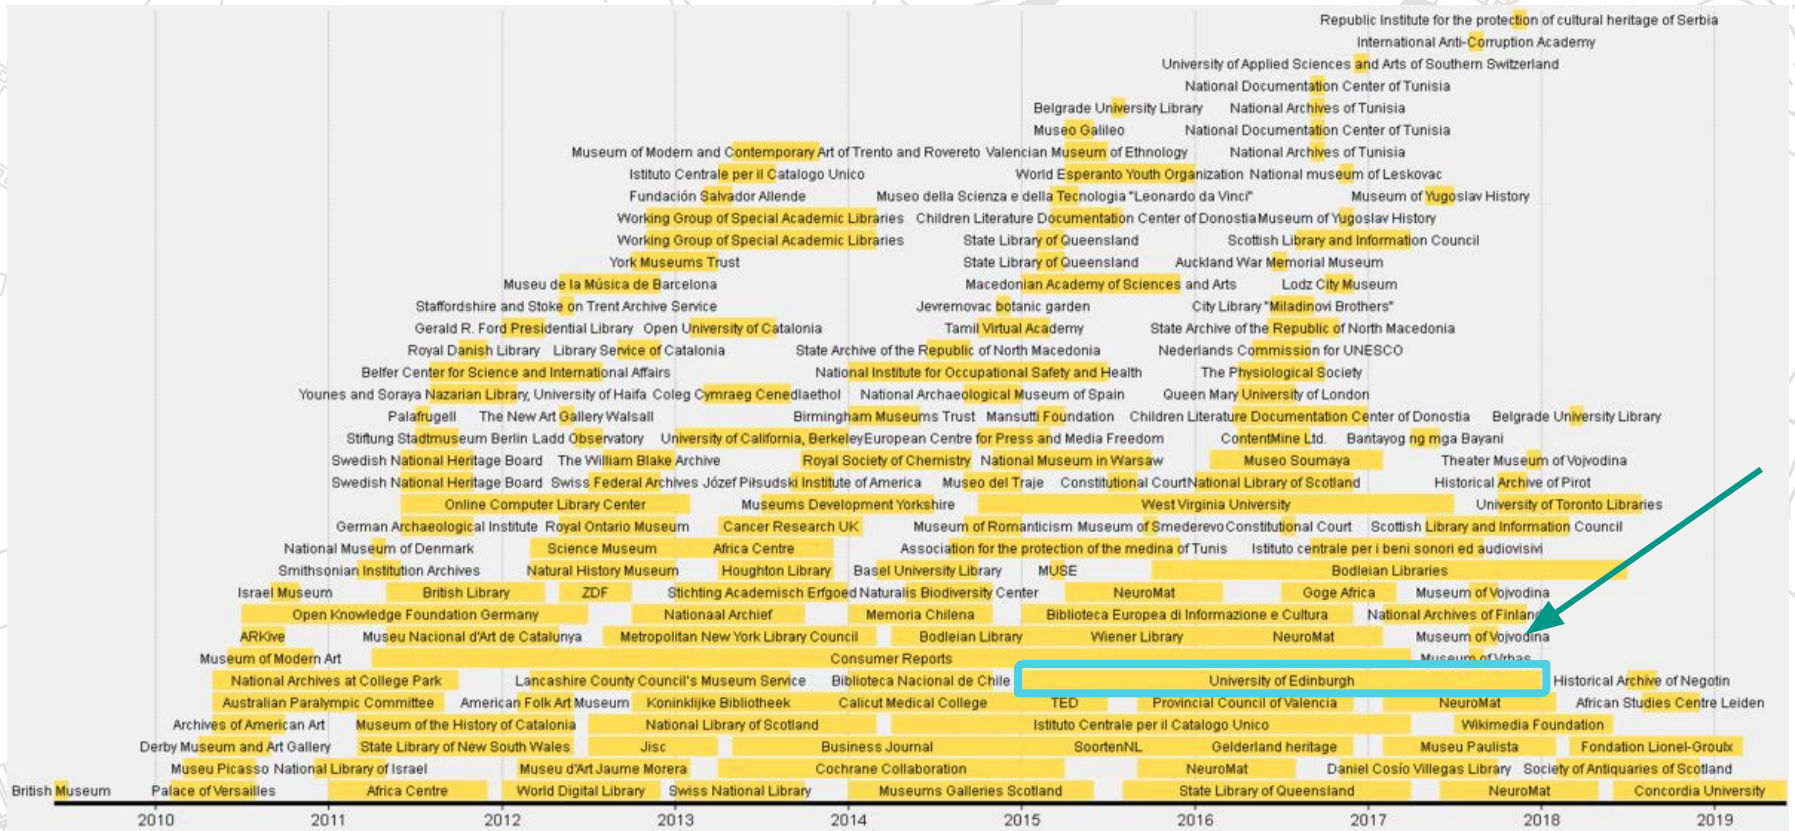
Republic Institute for the protection of cultural heritage of Serbia
International Anti-Corruption Academy
University of Applied Sciences and Arts of Southern Switzerland
National Documentation Center of Tunisia
Belgrade University Library National Archives of Tunisia
Museo Galileo National Documentation Center of Tunisia
Museum of Modern and Contemporary Art of Trento and Rovereto Valencian Museum of Ethnology National Archives of Tunisia
Istituto Centrale per il Catalogo Unico World Esperanto Youth Organization National museum of Leskovac
Fundación Salvador Allende Museo della Scienza e della Tecnologia "Leonardo da Vinci" Museum of Yugoslav History
Working Group of Special Academic Libraries Children Literature Documentation Center of Donostia Museum of Yugoslav History
Working Group of Special Academic Libraries State Library of Queensland Scottish Library and Information Council
York Museums Trust State Library of Queensland Auckland War Memorial Museum
Museu de la Música de Barcelona Macedonian Academy of Sciences and Arts Lodz City Museum
Staffordshire and Stoke on Trent Archive Service Jevremovac botanic garden City Library "Miladinovi Brothers"
Gerald R. Ford Presidential Library Open University of Catalonia Tamil Virtual Academy State Archive of the Republic of North Macedonia
Royal Danish Library Library Service of Catalonia State Archive of the Republic of North Macedonia Nederlands Commission for UNESCO
Belfer Center for Science and International Affairs National Institute for Occupational Safety and Health The Physiological Society
Younes and Soraya Nazarian Library, University of Haifa Coleg Cymraeg Cenedlaethol National Archaeological Museum of Spain Queen Mary University of London
Palafrugell The New Art Gallery Walsall Birmingham Museums Trust Mansutti Foundation Children Literature Documentation Center of Donostia Belgrade University Library
Stiftung Stadtmuseum Berlin Ladd Observatory University of California, Berkeley European Centre for Press and Media Freedom ContentMine Ltd. Bantayog ng mga Bayani
Swedish National Heritage Board The William Blake Archive Royal Society of Chemistry National Museum in Warsaw Museo Soumaya Theater Museum of Vojvodina
Swedish National Heritage Board Swiss Federal Archives Józef Piłsudski Institute of America Museo del Traje Constitutional Court National Library of Scotland Historical Archive of Pirot
Online Computer Library Center Museums Development Yorkshire West Virginia University University of Toronto Libraries
German Archaeological Institute Royal Ontario Museum Cancer Research UK Museum of Romanticism Museum of Smederevo Constitutional Court Scottish Library and Information Council
National Museum of Denmark Science Museum Africa Centre Association for the protection of the medina of Tunis Istituto centrale per i beni sonori ed audiovisivi
Smithsonian Institution Archives Natural History Museum Houghton Library Basel University Library MUSE Bodleian Libraries
Israel Museum British Library ZDF Stichting Academisch Erfgoed Naturalis Biodiversity Center NeuroMat Goge Africa Museum of Vojvodina
Open Knowledge Foundation Germany Nationaal Archief Memoria Chilena Biblioteca Europea di Informazione e Cultura National Archives of Finland
ARKive Museu Nacional d'Art de Catalunya Metropolitan New York Library Council Bodleian Library Wiener Library NeuroMat Museum of Vojvodina
Museum of Modern Art Consumer Reports Museum of Vrbas
National Archives at College Park Lancashire County Council's Museum Service Biblioteca Nacional de Chile University of Edinburgh Historical Archive of Negotin
Australian Paralympic Committee American Folk Art Museum Koninklijke Bibliotheek Calicut Medical College TED Provincial Council of Valencia NeuroMat African Studies Centre Leiden
Archives of American Art Museum of the History of Catalonia National Library of Scotland Istituto Centrale per il Catalogo Unico Wikimedia Foundation
Derby Museum and Art Gallery State Library of New South Wales Jisc Business Journal SoortenNL Gelderland heritage Museu Paulista Fondation Lionel-Groulx
Museu Picasso National Library of Israel Museu d'Art Jaume Morera Cochrane Collaboration NeuroMat Daniel Cosío Villegas Library Society of Antiquaries of Scotland
British Museum Palace of Versailles Africa Centre World Digital Library Swiss National Library Museums Galleries Scotland State Library of Queensland NeuroMat Concordia University
2010 2011 2012 2013 2014 2015 2016 2017 2018 2019